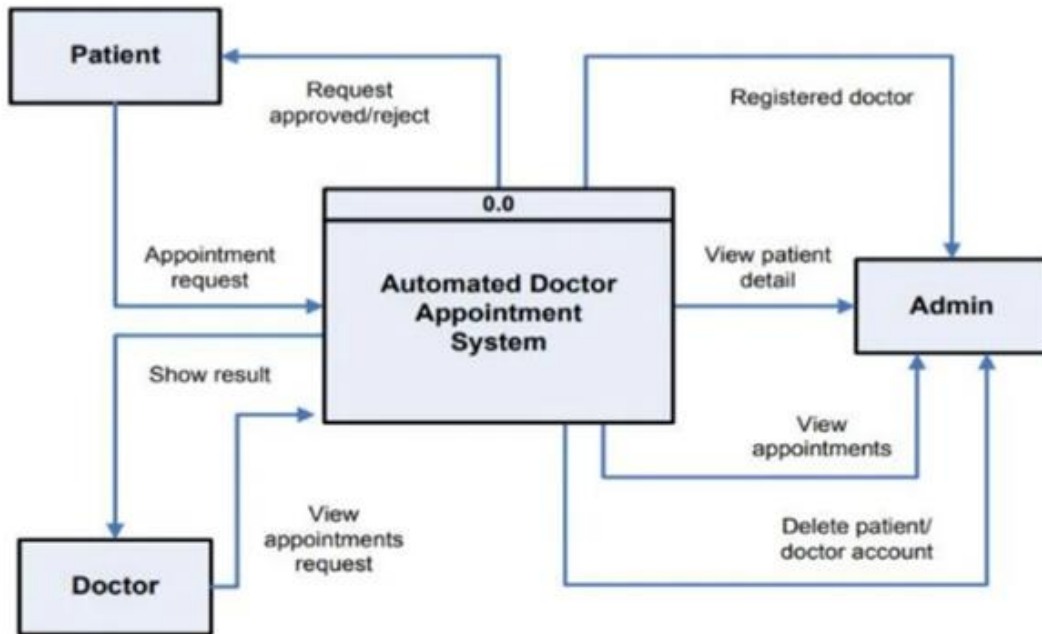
Patient

Request approved/reject

Registered doctor

0.0

Automated Doctor Appointment System

Appointment request

View patient detail

Admin

Show result

View appointments

View appointments request

Delete patient/ doctor account

Doctor